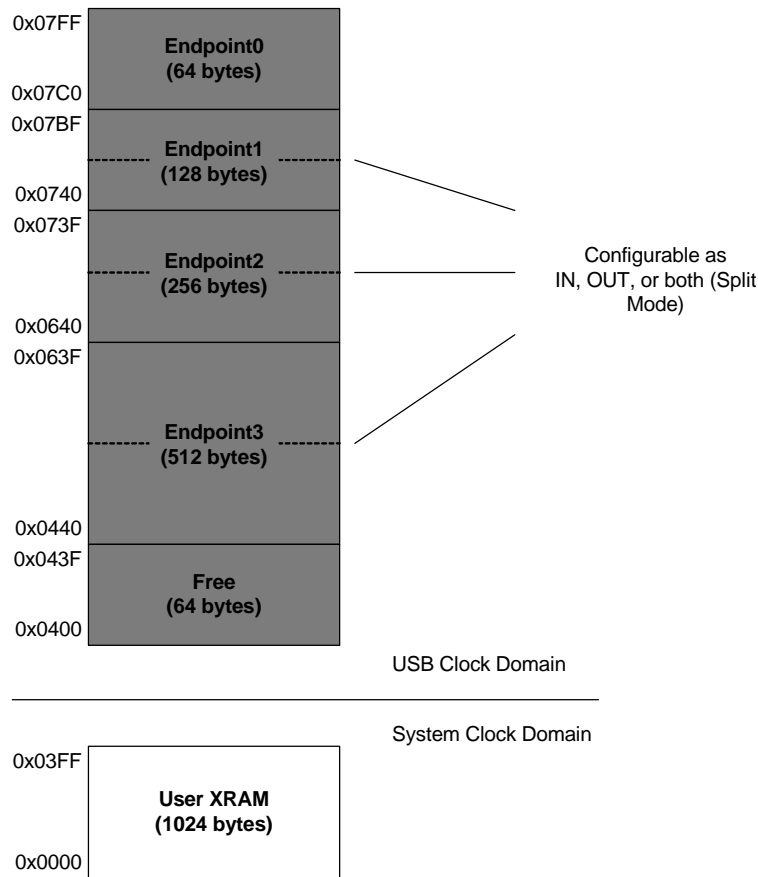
0x07FF

Endpoint0
(64 bytes)

0x07C0

0x07BF

Endpoint1
(128 bytes)

0x0740

0x073F

Endpoint2
(256 bytes)

0x0640

0x063F

Endpoint3
(512 bytes)

0x0440

0x043F

Free
(64 bytes)

0x0400

Configurable as IN, OUT, or both (Split Mode)

USB Clock Domain

System Clock Domain

0x03FF

User XRAM
(1024 bytes)

0x0000